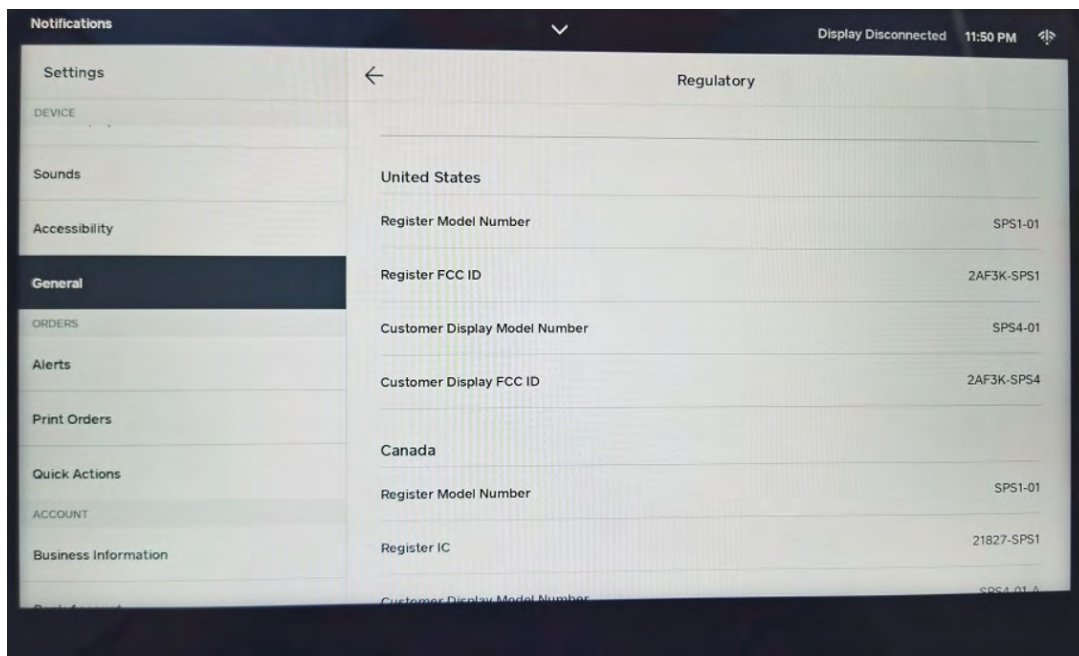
Notifications

Display Disconnected 11:50 PM

Settings

DEVICE

Sounds

Accessibility

General

ORDERS

Alerts

Print Orders

Quick Actions

ACCOUNT

Business Information

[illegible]

Regulatory

United States

| | |
|---|---|
| Register Model Number | SPS1-01 |
| Register FCC ID | 2AF3K-SPS1 |
| Customer Display Model Number | SPS4-01 |
| Customer Display FCC ID | 2AF3K-SPS4 |

Canada

| | |
|---|---|
| Register Model Number | SPS1-01 |
| Register IC | 21827-SPS1 |
| Customer Display Model Number | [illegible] |